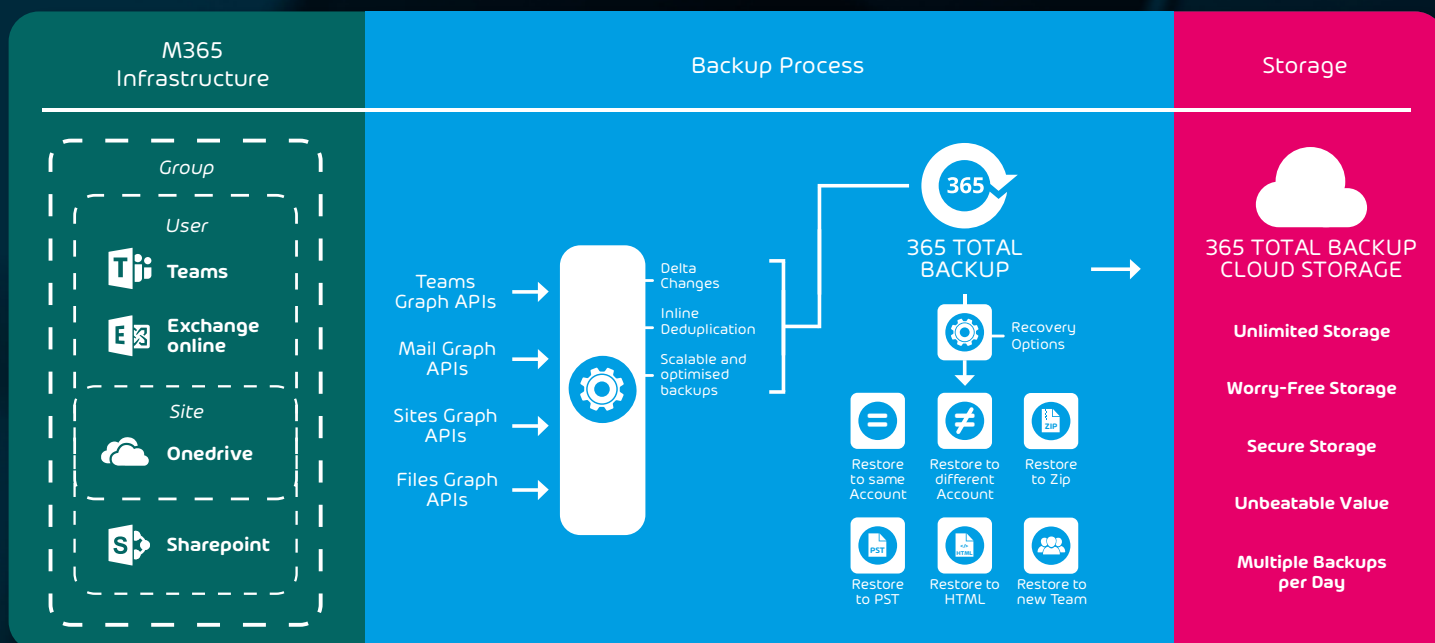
M365 Infrastructure

Group

User

Teams

Exchange online

Site

Onedrive

Sharepoint

Backup Process

Teams Graph APIs

Mail Graph APIs

Sites Graph APIs

Files Graph APIs

Delta Changes

Inline Deduplication

Scalable and optimised backups

365

365 TOTAL BACKUP

Recovery Options

Restore to same Account

Restore to different Account

ZIP

Restore to Zip

PST

Restore to PST

HTML

Restore to HTML

Restore to new Team

Storage

365 TOTAL BACKUP CLOUD STORAGE

Unlimited Storage

Worry-Free Storage

Secure Storage

Unbeatable Value

Multiple Backups per Day